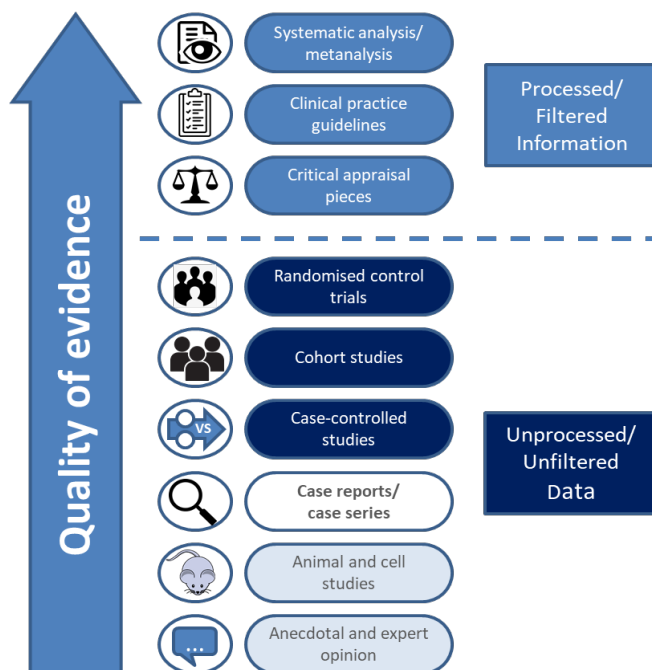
Quality of evidence

Systematic analysis/ metanalysis

Clinical practice guidelines

Critical appraisal pieces

Processed/ Filtered Information

Randomised control trials

Cohort studies

VS

Case-controlled studies

Case reports/ case series

Animal and cell studies

...

Anecdotal and expert opinion

Unprocessed/ Unfiltered Data